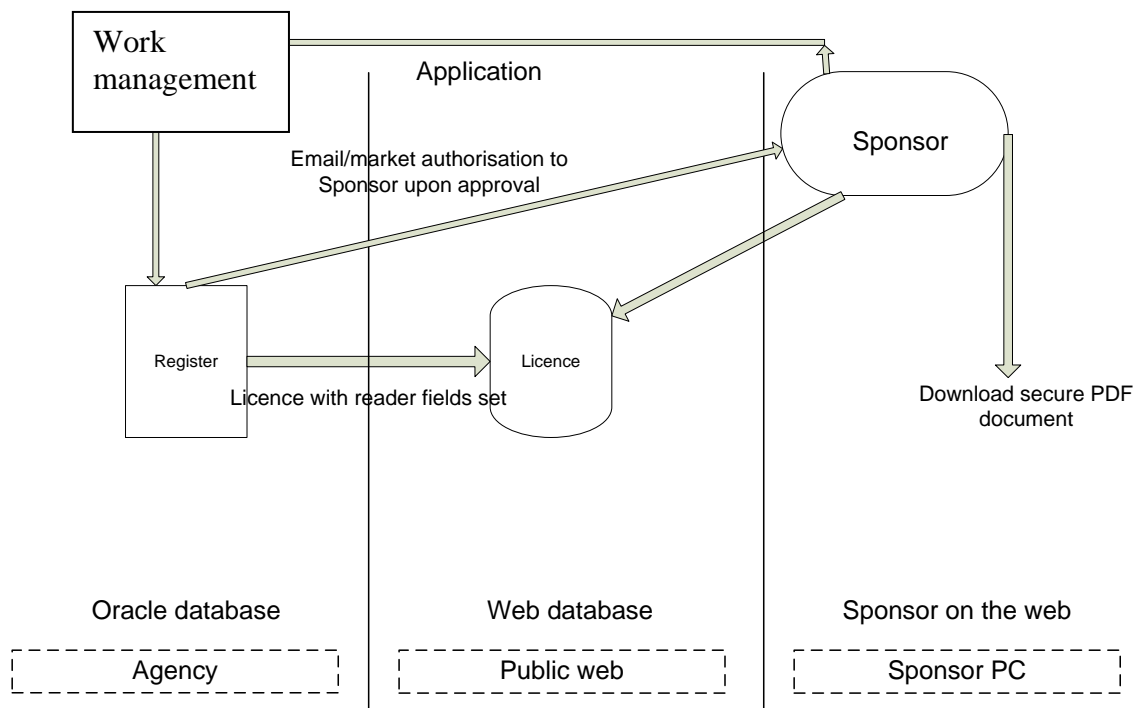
Work management

Application

Sponsor

Email/market authorisation to Sponsor upon approval

Register

Licence

Licence with reader fields set

Download secure PDF document

Oracle database

Web database

Sponsor on the web

Agency

Public web

Sponsor PC